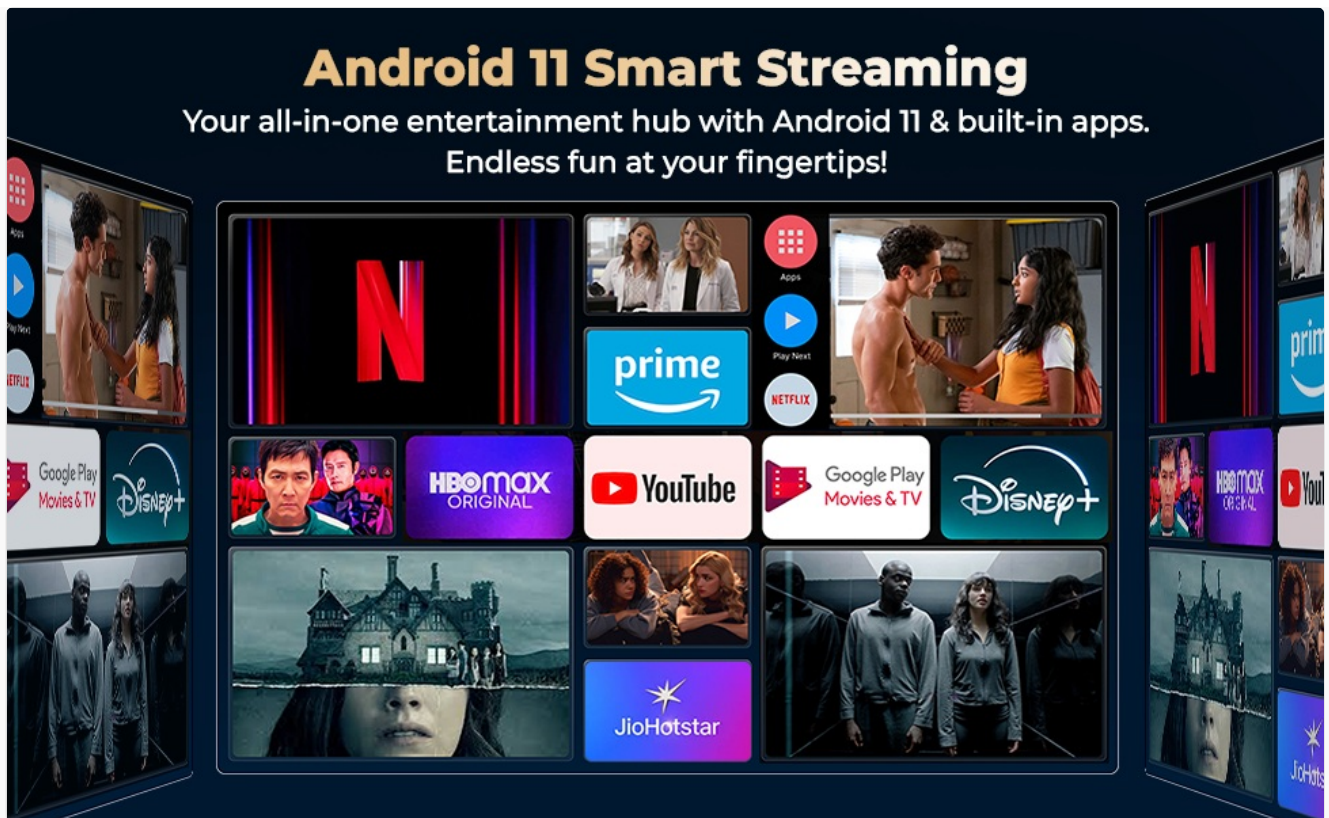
Android 11 Smart Streaming
Your all-in-one entertainment hub with Android 11 & built-in apps. Endless fun at your fingertips!

Apps
Play Next
NETFLIX
Google Play Movies & TV
Disney+

N
prime
Apps
Play Next
NETFLIX
HBO max ORIGINAL
YouTube
Google Play Movies & TV
Disney+
JioHotstar

N
prime
HBO max ORIGINAL
YouTube
JioHots